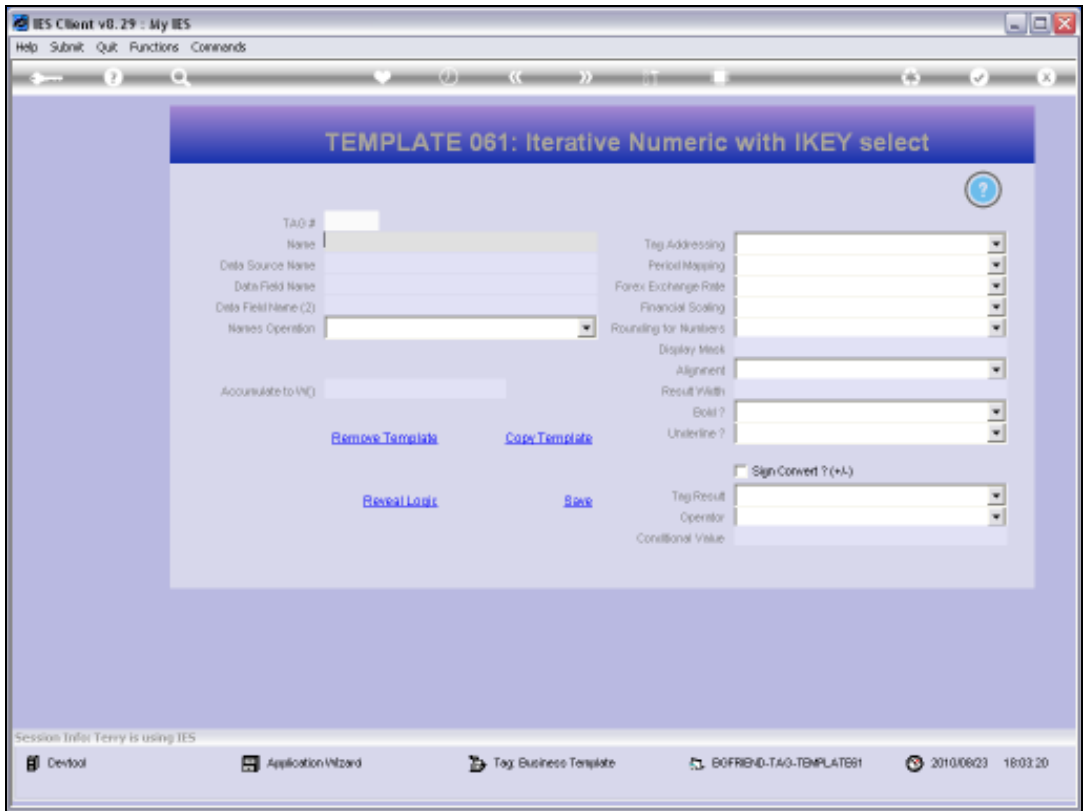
IES Client v8.29 : My IES

Help Submit Quit Functions Commands

TEMPLATE 061: Iterative Numeric with IKEY select

TAG #
Name
Data Source Name
Data Field Name
Data Field Name (2)
Names Operation

Accumulate to VN()

Remove Template
Copy Template

Reveal Logic
Save

Tag Addressing
Period Mapping
Forex Exchange Rate
Financial Scaling
Rounding for Numbers
Display Mask
Alignment
Result Width
Bold ?
Underline ?

Sign Convert ? (+/-)

Tag Result
Operator
Conditional Value

Session Info: Terry is using IES

Devtool
Application Wizard
Tag: Business Template
BOFRIEND-TAG-TEMPLATE61
2010/08/23 18:03:20